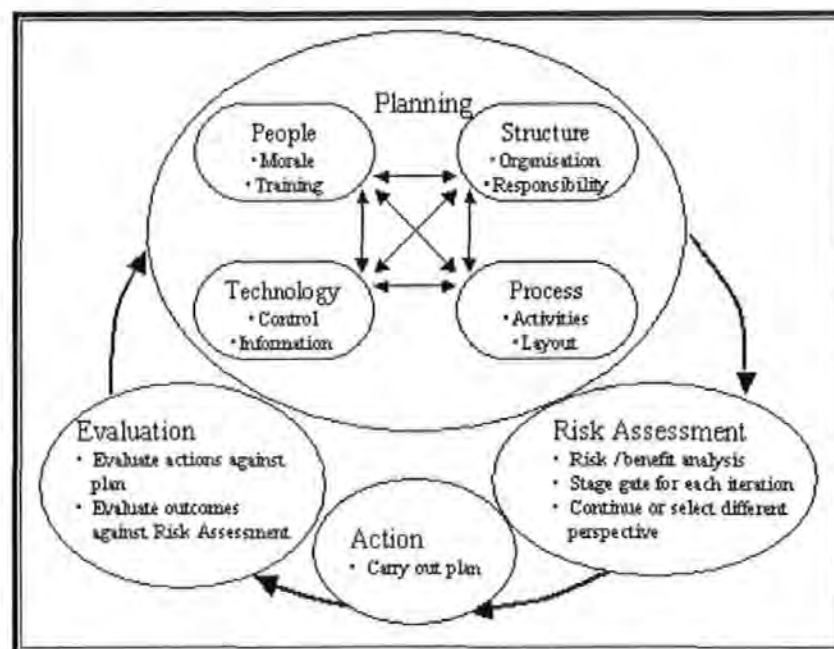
Planning

People
• Morale
• Training

Structure
• Organisation
• Responsibility

Technology
• Control
• Information

Process
• Activities
• Layout

Risk Assessment
• Risk /benefit analysis
• Stage gate for each iteration
• Continue or select different perspective

Action
• Carry out plan

Evaluation
• Evaluate actions against plan
• Evaluate outcomes against Risk Assessment